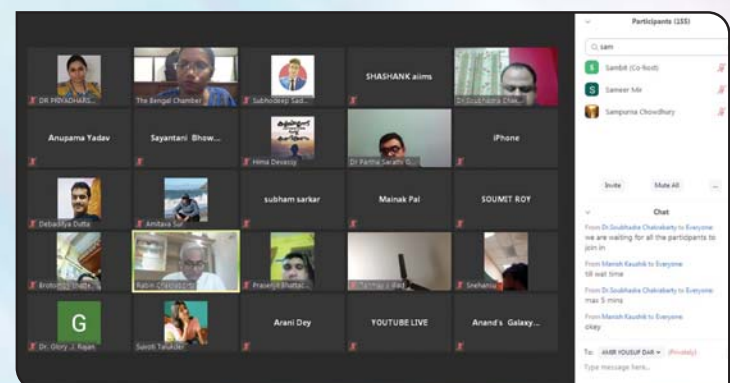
DR PRIYADHARS...
The Bengal Chamber
Subhodeep Sad...
SHASHANK aiims
Dr Soubhadra Cha...

Anupama Yadav
Sayantani Bhow...
Hima Devasiy
Dr Partha Sarathi G...
iPhone

Debasiya Dutta
Amitava Sur
subham sarkar
Mainak Pal
SOUMIT ROY

Broto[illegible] Dutta
Rabin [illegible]
Prasenjit Bhattac...
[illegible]
Snehansu

G
Dr. Glory J. Rajan
Saloni Talukder
Arani Dey
YOUTUBE LIVE
Anand's Galaxy...

Participants (155)
sam
Sambit (Co-host)
Sameer Mir
Sampurna Chowdhury
Invite
Mute All
...
Chat
From Dr.Soubhadra Chakrabarty to Everyone:
we are waiting for all the participants to join in
From Manish Kaushik to Everyone:
till wat time
From Dr.Soubhadra Chakrabarty to Everyone:
max 5 mins
From Manish Kaushik to Everyone:
okay
To: AMIR YOUSUF DAR (Privately)
Type message here...